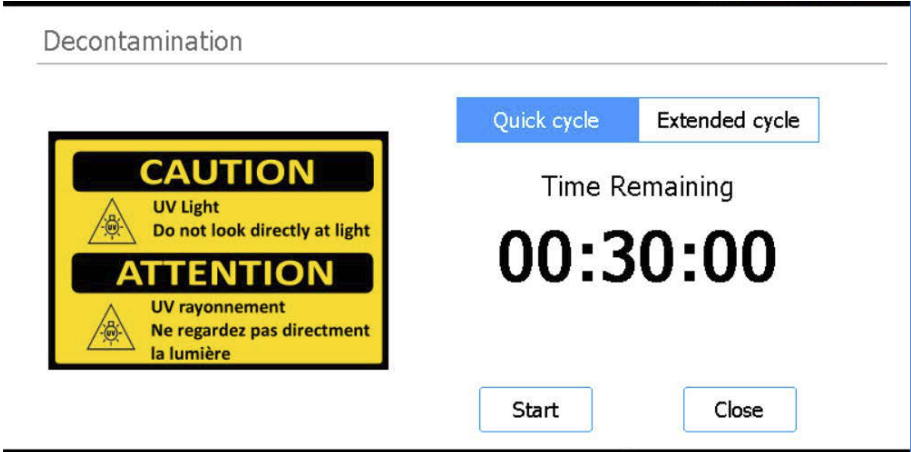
Decontamination

CAUTION

UV

UV Light
Do not look directly at light

ATTENTION

UV

UV rayonnement
Ne regardez pas directment la lumière

Quick cycle | Extended cycle

Time Remaining

00:30:00

Start

Close